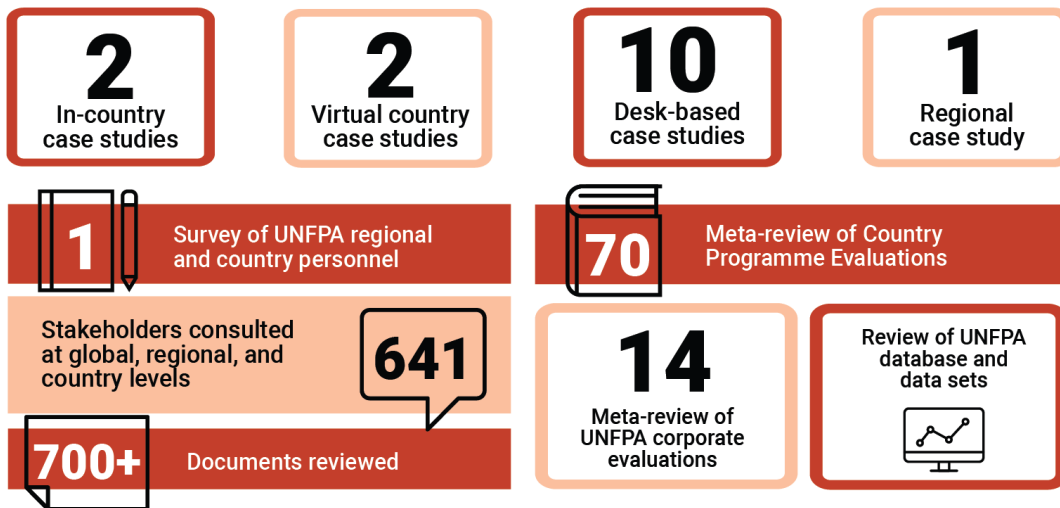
2
In-country case studies

2
Virtual country case studies

10
Desk-based case studies

1
Regional case study

1
Survey of UNFPA regional and country personnel

70
Meta-review of Country Programme Evaluations

Stakeholders consulted at global, regional, and country levels
641

14
Meta-review of UNFPA corporate evaluations

Review of UNFPA database and data sets

700+
Documents reviewed